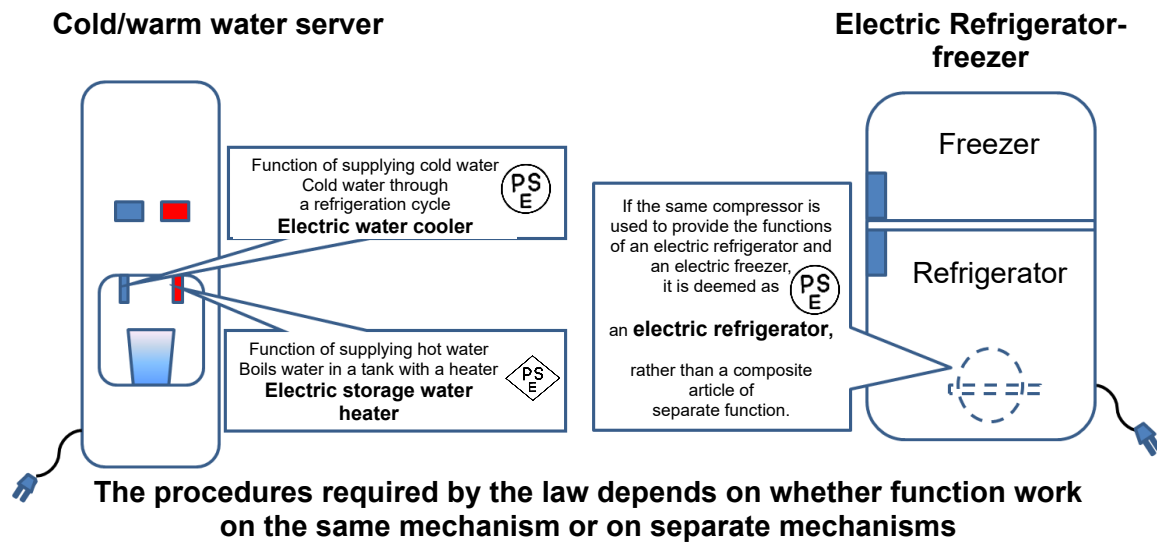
Cold/warm water server

Electric Refrigerator-freezer

Function of supplying cold water
Cold water through a refrigeration cycle
Electric water cooler

PS E

Function of supplying hot water
Boils water in a tank with a heater
Electric storage water heater

PS E

Freezer

Refrigerator

If the same compressor is used to provide the functions of an electric refrigerator and an electric freezer, it is deemed as

PS E

an electric refrigerator,

rather than a composite article of separate function.

The procedures required by the law depends on whether function work on the same mechanism or on separate mechanisms